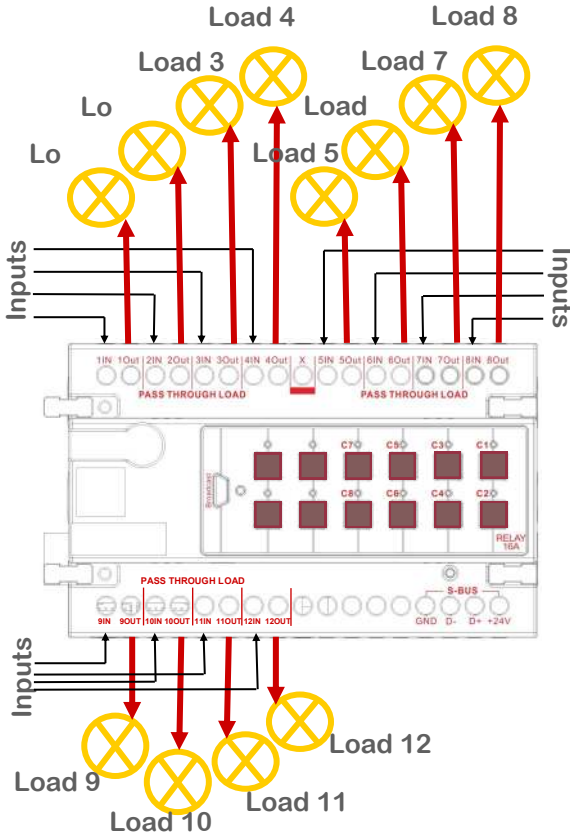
Load 4
Load 8
Load 3
Load 7
Lo
Load
Lo
Load 5
Inputs
Inputs
1IN 1Out 2IN 2Out 3IN 3Out 4IN 4Out X 5IN 5Out 6IN 6Out 7IN 7Out 8IN 8Out
PASS THROUGH LOAD
PASS THROUGH LOAD
C7 C5 C3 C1
C8 C6 C4 C2
RELAY 16A
PASS THROUGH LOAD
S-BUS
9IN 9OUT 10IN 10OUT 11IN 11OUT 12IN 12OUT
GND D- D+ +24V
Inputs
Load 12
Load 9
Load 11
Load 10